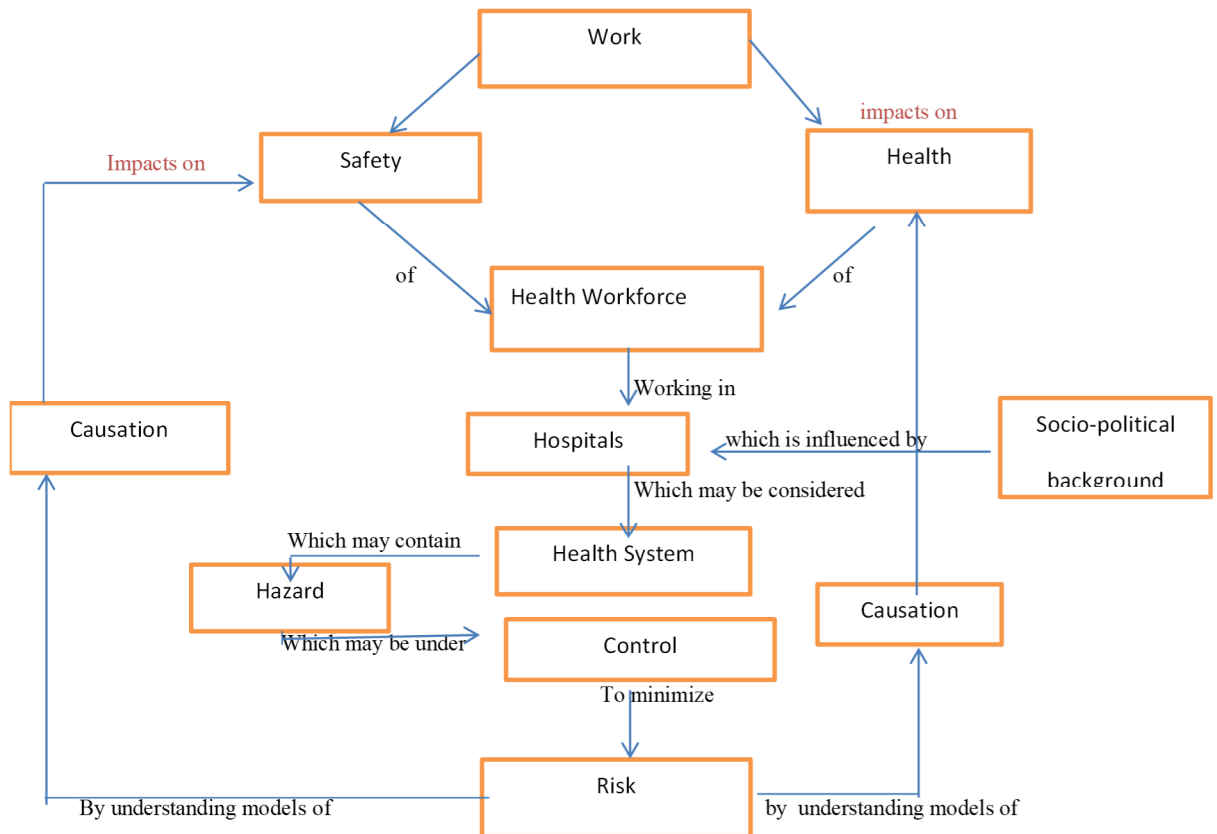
Work

Impacts on

Safety

impacts on

Health

of

of

Health Workforce

Working in

Causation

Hospitals

which is influenced by

Socio-political background

Which may be considered

Which may contain

Health System

Hazard

Causation

Which may be under

Control

To minimize

Risk

By understanding models of

by understanding models of